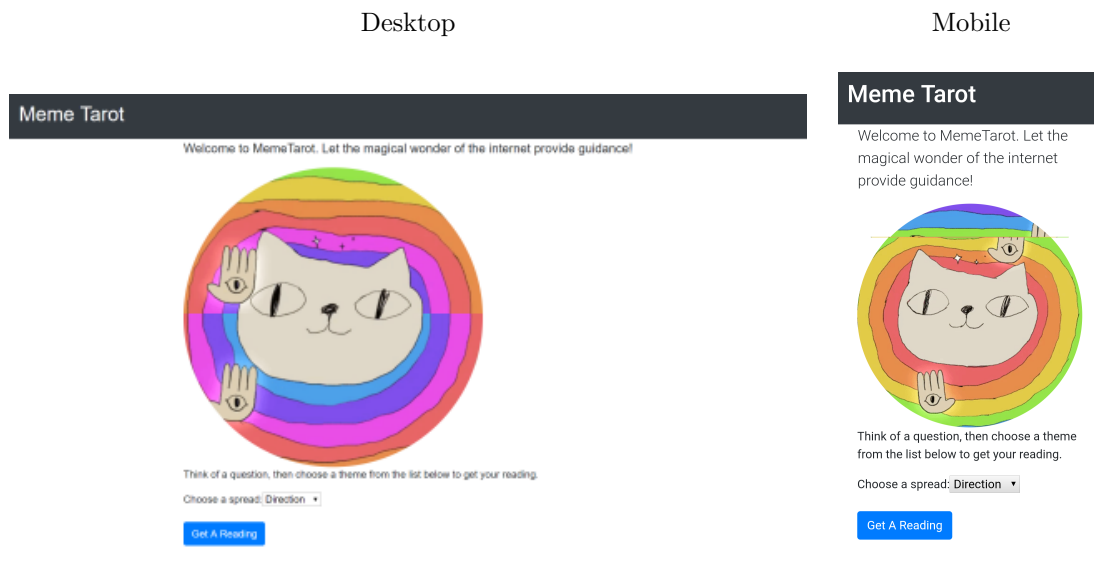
Desktop

Meme Tarot

Welcome to MemeTarot. Let the magical wonder of the internet provide guidance!

Think of a question, then choose a theme from the list below to get your reading.

Choose a spread: Direction

Get A Reading

Mobile

Meme Tarot

Welcome to MemeTarot. Let the magical wonder of the internet provide guidance!

Think of a question, then choose a theme from the list below to get your reading.

Choose a spread: Direction

Get A Reading